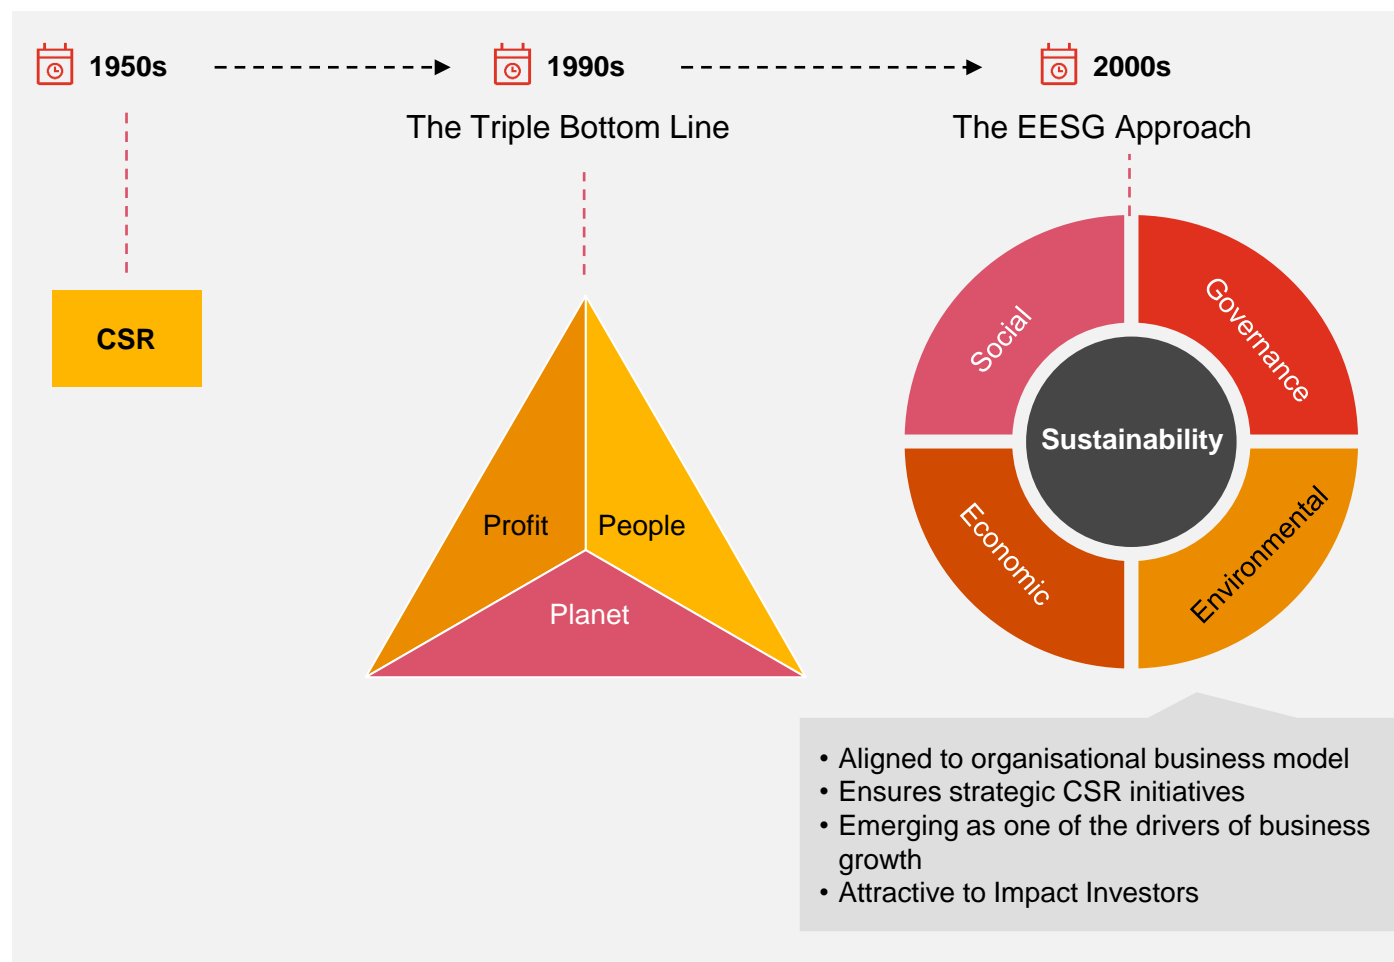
1950s

CSR

1990s

The Triple Bottom Line

Profit

People

Planet

2000s

The EESG Approach

Social

Governance

Sustainability

Economic

Environmental

• Aligned to organisational business model
• Ensures strategic CSR initiatives
• Emerging as one of the drivers of business growth
• Attractive to Impact Investors